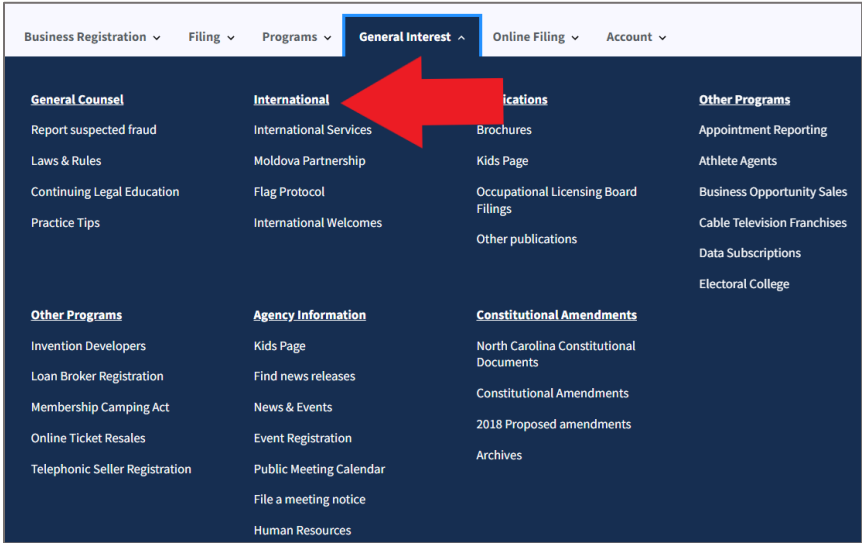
Business Registration ⌄ Filing ⌄ Programs ⌄ General Interest ⌃ Online Filing ⌄ Account ⌄

General Counsel
Report suspected fraud
Laws & Rules
Continuing Legal Education
Practice Tips

International
International Services
Moldova Partnership
Flag Protocol
International Welcomes

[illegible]ications
Brochures
Kids Page
Occupational Licensing Board Filings
Other publications

Other Programs
Appointment Reporting
Athlete Agents
Business Opportunity Sales
Cable Television Franchises
Data Subscriptions
Electoral College

Other Programs
Invention Developers
Loan Broker Registration
Membership Camping Act
Online Ticket Resales
Telephonic Seller Registration

Agency Information
Kids Page
Find news releases
News & Events
Event Registration
Public Meeting Calendar
File a meeting notice
Human Resources

Constitutional Amendments
North Carolina Constitutional Documents
Constitutional Amendments
2018 Proposed amendments
Archives